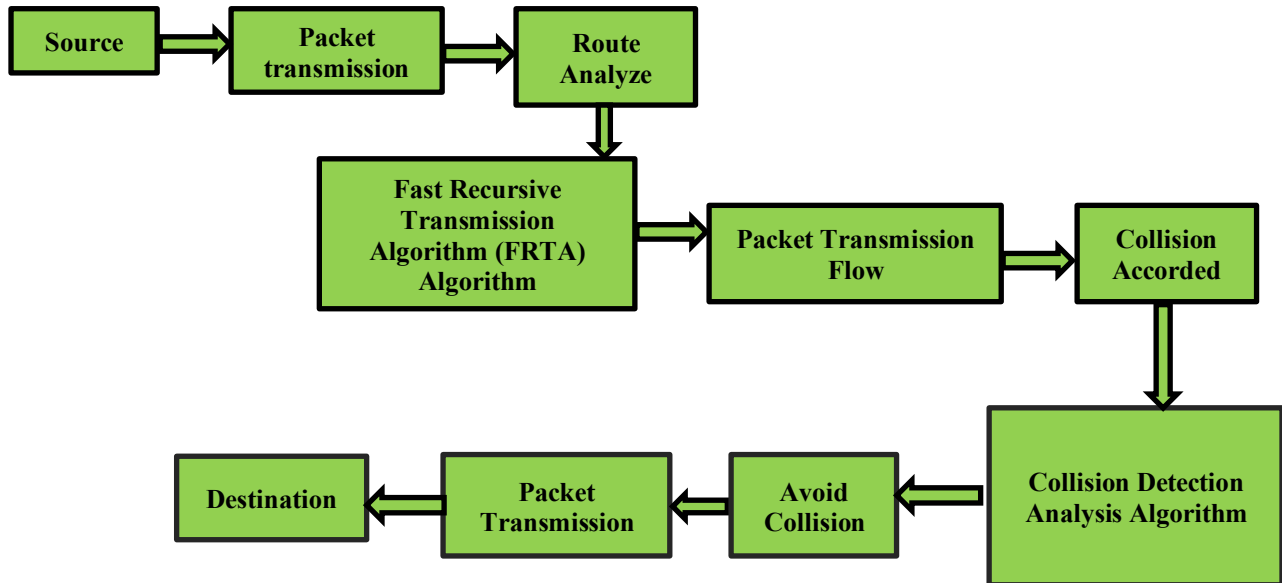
Source

Packet transmission

Route Analyze

Fast Recursive Transmission Algorithm (FRTA) Algorithm

Packet Transmission Flow

Collision Accorded

Collision Detection Analysis Algorithm

Avoid Collision

Packet Transmission

Destination